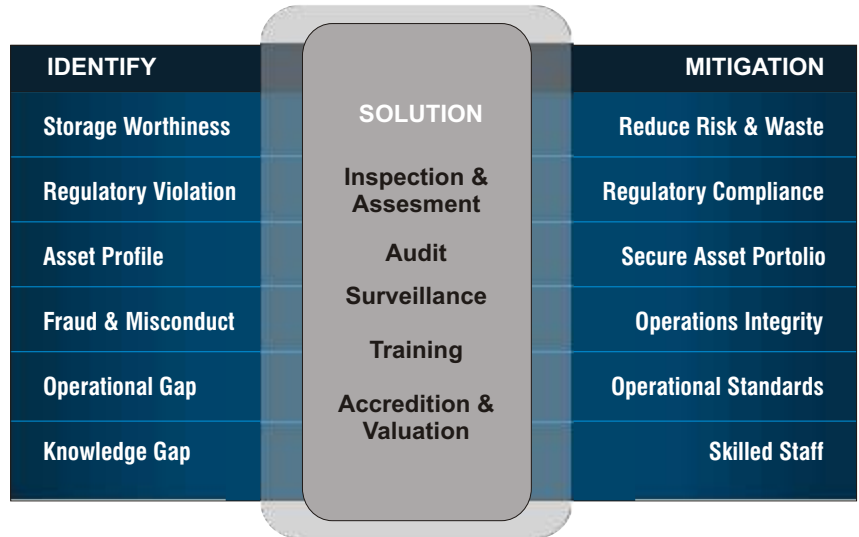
IDENTIFY

Storage Worthiness

Regulatory Violation

Asset Profile

Fraud & Misconduct

Operational Gap

Knowledge Gap

SOLUTION

Inspection & Assesment

Audit

Surveillance

Training

Accredition & Valuation

MITIGATION

Reduce Risk & Waste

Regulatory Compliance

Secure Asset Portolio

Operations Integrity

Operational Standards

Skilled Staff